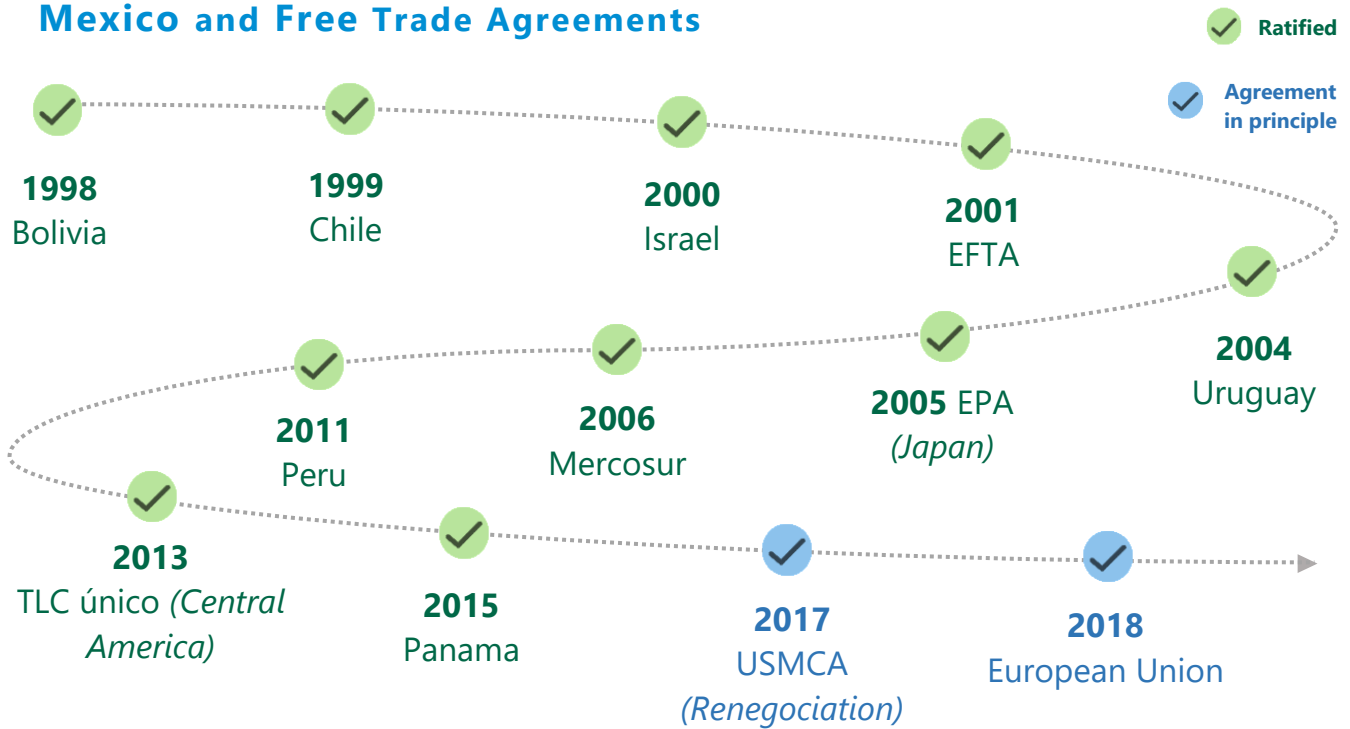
Mexico and Free Trade Agreements

Ratified

Agreement in principle

1998
Bolivia

1999
Chile

2000
Israel

2001
EFTA

2004
Uruguay

2005 EPA
(Japan)

2006
Mercosur

2011
Peru

2013
TLC único (Central America)

2015
Panama

2017
USMCA
(Renegociation)

2018
European Union